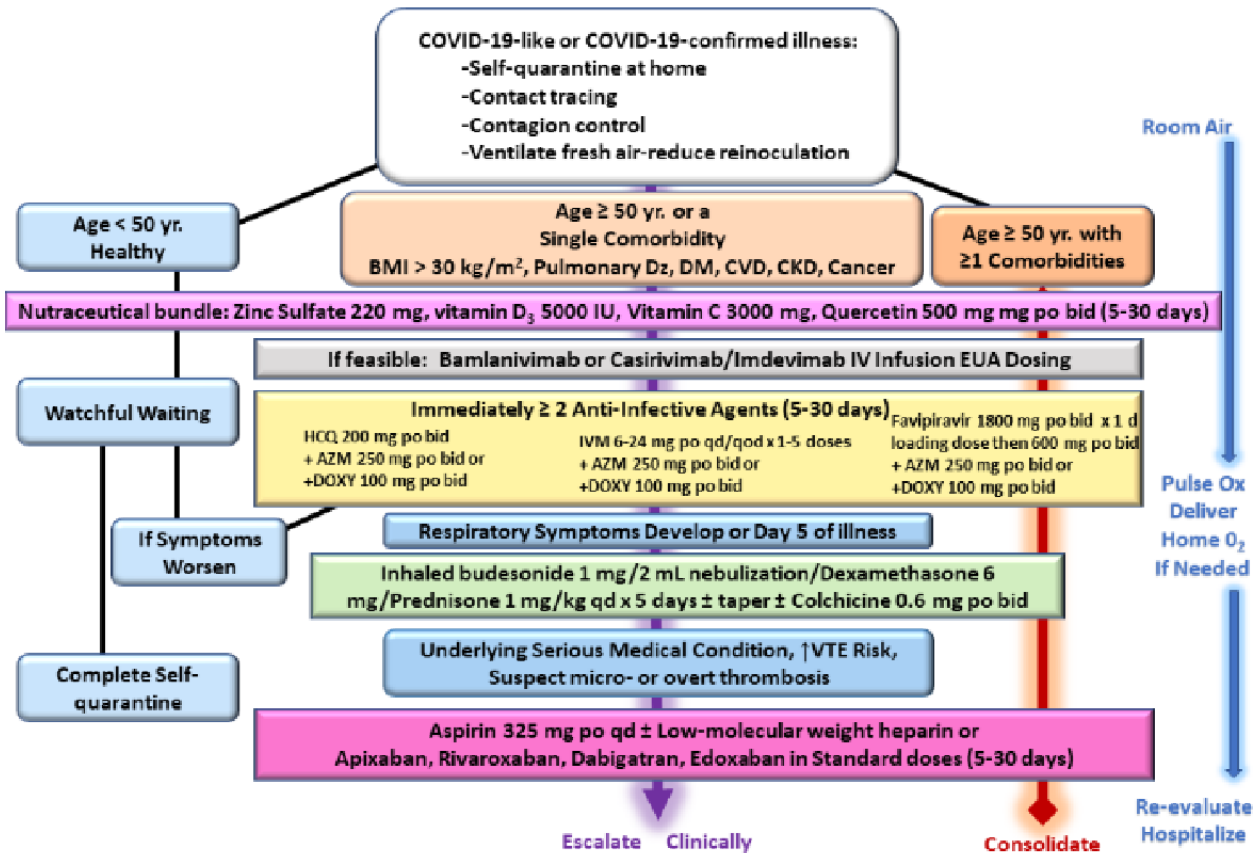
COVID-19-like or COVID-19-confirmed illness:
-Self-quarantine at home
-Contact tracing
-Contagion control
-Ventilate fresh air-reduce reinoculation

Room Air

Age < 50 yr. Healthy

Age ≥ 50 yr. or a Single Comorbidity BMI > 30 kg/m$^2$, Pulmonary Dz, DM, CVD, CKD, Cancer

Age ≥ 50 yr. with ≥1 Comorbidities

Nutraceutical bundle: Zinc Sulfate 220 mg, vitamin $D_3$ 5000 IU, Vitamin C 3000 mg, Quercetin 500 mg mg po bid (5-30 days)

If feasible: Bamlanivimab or Casirivimab/Imdevimab IV Infusion EUA Dosing

Watchful Waiting

Immediately ≥ 2 Anti-Infective Agents (5-30 days)

HCQ 200 mg po bid
+ AZM 250 mg po bid or
+DOXY 100 mg po bid

IVM 6-24 mg po qd/qod x 1-5 doses
+ AZM 250 mg po bid or
+DOXY 100 mg po bid

Favipiravir 1800 mg po bid x 1 d loading dose then 600 mg po bid
+ AZM 250 mg po bid or
+DOXY 100 mg po bid

Pulse Ox Deliver Home $0_2$ If Needed

If Symptoms Worsen

Respiratory Symptoms Develop or Day 5 of illness

Inhaled budesonide 1 mg/2 mL nebulization/Dexamethasone 6 mg/Prednisone 1 mg/kg qd x 5 days ± taper ± Colchicine 0.6 mg po bid

Complete Self-quarantine

Underlying Serious Medical Condition, ↑VTE Risk, Suspect micro- or overt thrombosis

Aspirin 325 mg po qd ± Low-molecular weight heparin or Apixaban, Rivaroxaban, Dabigatran, Edoxaban in Standard doses (5-30 days)

Escalate Clinically

Consolidate

Re-evaluate Hospitalize